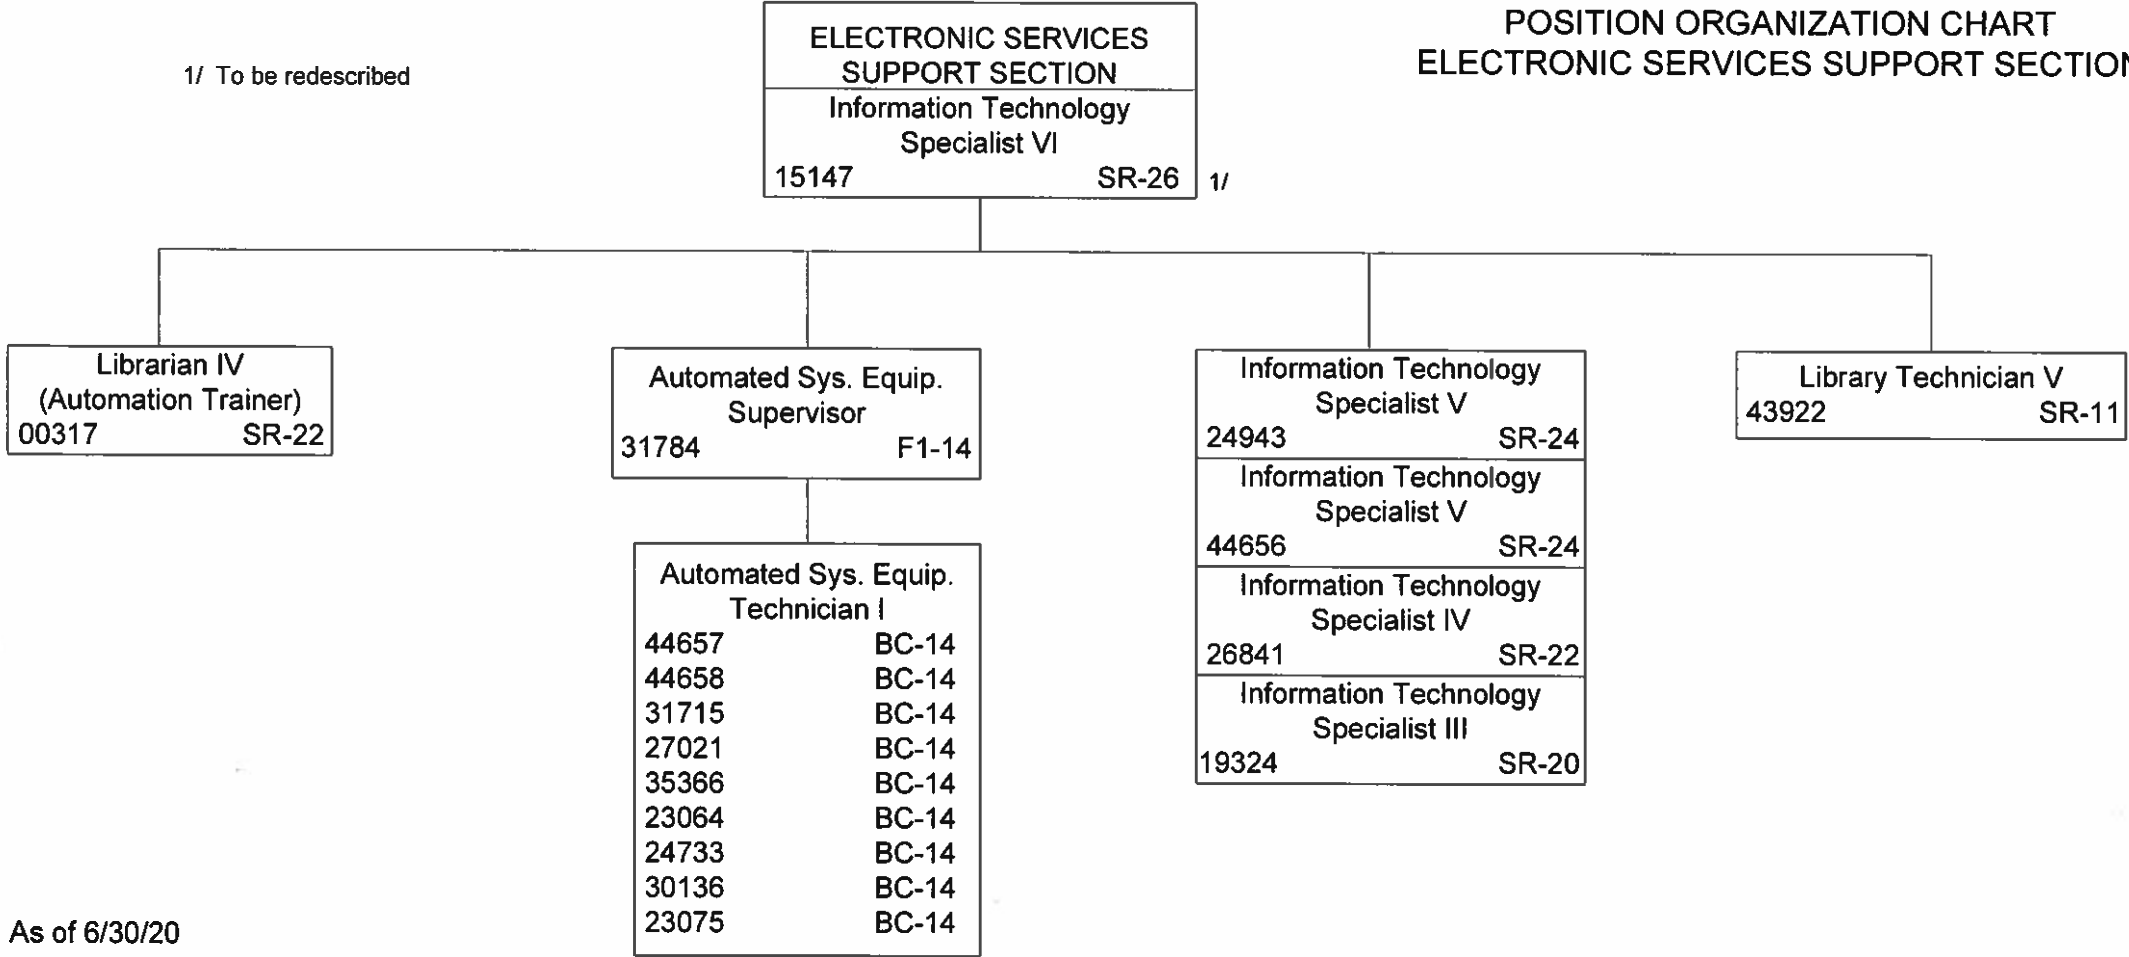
1/ To be redescribed

ELECTRONIC SERVICES SUPPORT SECTION
Information Technology Specialist VI
15147 SR-26 1/

POSITION ORGANIZATION CHART
ELECTRONIC SERVICES SUPPORT SECTIO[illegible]

Librarian IV
(Automation Trainer)
00317 SR-22

Automated Sys. Equip. Supervisor
31784 F1-14

Automated Sys. Equip. Technician I
44657 BC-14
44658 BC-14
31715 BC-14
27021 BC-14
35366 BC-14
23064 BC-14
24733 BC-14
30136 BC-14
23075 BC-14

Information Technology Specialist V
24943 SR-24

Information Technology Specialist V
44656 SR-24

Information Technology Specialist IV
26841 SR-22

Information Technology Specialist III
19324 SR-20

Library Technician V
43922 SR-11

As of 6/30/20